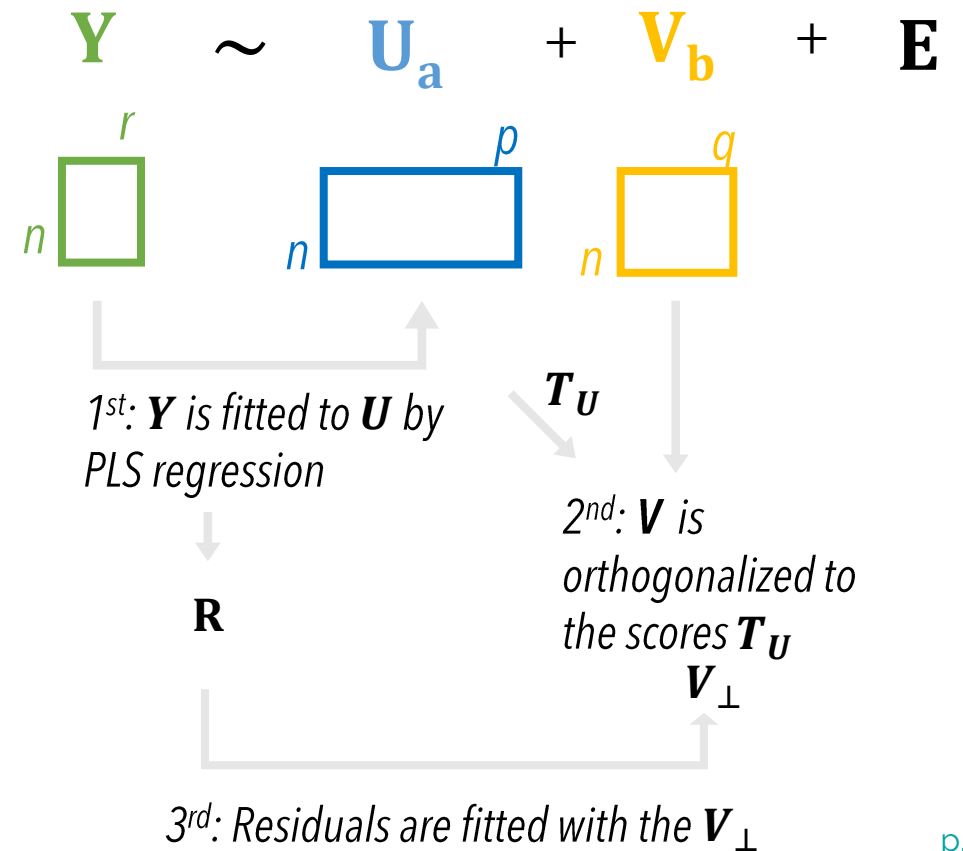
$\mathbf{Y} \sim \mathbf{U_a} + \mathbf{V_b} + \mathbf{E}$

$r$

$n$

$p$

$n$

$q$

$n$

$\boldsymbol{T_U}$

1st: $\boldsymbol{Y}$ is fitted to $\boldsymbol{U}$ by PLS regression

2nd: $\boldsymbol{V}$ is orthogonalized to the scores $\boldsymbol{T_U}$

$\mathbf{R}$

$\boldsymbol{V_\perp}$

3rd: Residuals are fitted with the $\boldsymbol{V_\perp}$

p.